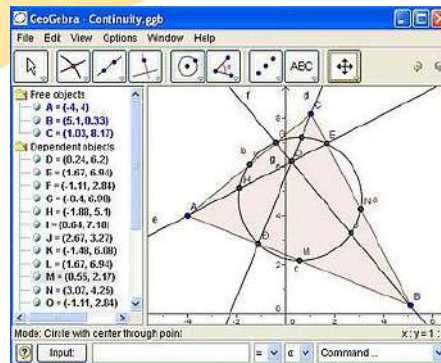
GeoGebra - Continuity.ggb

File Edit View Options Window Help

ABC

Free objects
A = (-4, 4)
B = (5.1, 0.33)
C = (1.03, 8.17)
Dependent objects
D = (0.24, 6.2)
E = (1.67, 6.94)
F = (-1.11, 2.84)
G = (-0.4, 6.09)
H = (-1.88, 5.1)
I = (0.64, 7.18)
J = (2.67, 3.27)
K = (-1.48, 6.08)
L = (1.67, 6.94)
M = (0.55, 2.17)
N = (3.07, 4.25)
O = (-1.11, 2.84)

f
d
C
E
g
b
e
A
N
M
c
B

Mode: Circle with center through point

x : y = 1 :

Input:

α

Command ...